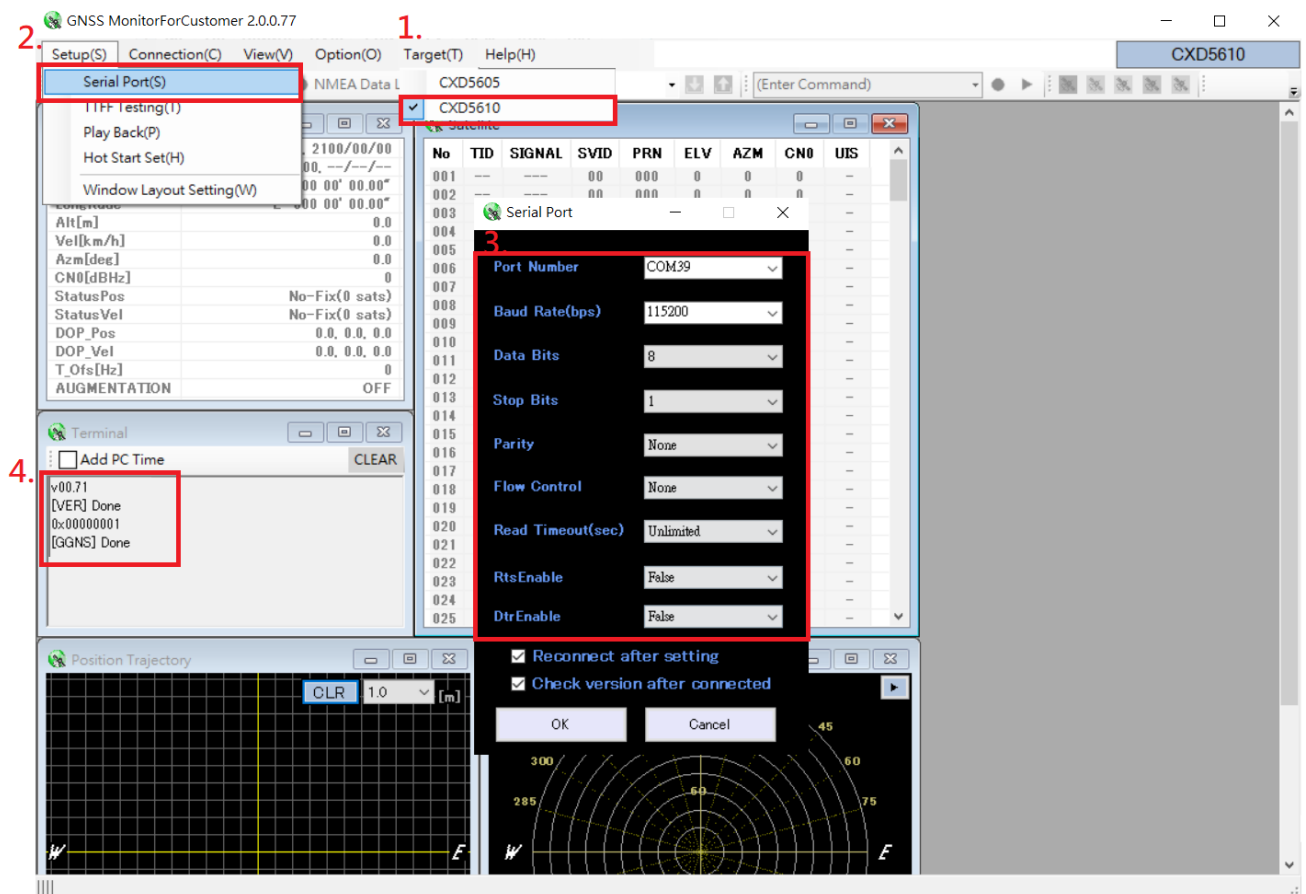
GNSS MonitorForCustomer 2.0.0.77

2. Setup(S) Connection(C) View(V) Option(O) 1. Target(T) Help(H)

CXD5610

Serial Port(S)
TTFF Testing(T)
Play Back(P)
Hot Start Set(H)
Window Layout Setting(W)

NMEA Data L

CXD5605
CXD5610

(Enter Command)

, 2100/00/00
00, --/--/--
00 00' 00.00"
E 000 00' 00.00"

| Alt[m] | 0.0 |
|---|---|
| Vel[km/h] | 0.0 |
| Azm[deg] | 0.0 |
| CN0[dBHz] | 0 |
| StatusPos | No-Fix(0 sats) |
| StatusVel | No-Fix(0 sats) |
| DOP_Pos | 0.0, 0.0, 0.0 |
| DOP_Vel | 0.0, 0.0, 0.0 |
| T_Ofs[Hz] | 0 |
| AUGMENTATION | OFF |

Satellite

| No | TID | SIGNAL | SVID | PRN | ELV | AZM | CN0 | UIS |
|---|---|---|---|---|---|---|---|---|
| 001 | -- | --- | 00 | 000 | 0 | 0 | 0 | – |
| 002 | -- | --- | 00 | 000 | 0 | 0 | 0 | – |
| 003 | | | | | | | | – |
| 004 | | | | | | | | – |
| 005 | | | | | | | | – |
| 006 | | | | | | | | – |
| 007 | | | | | | | | – |
| 008 | | | | | | | | – |
| 009 | | | | | | | | – |
| 010 | | | | | | | | – |
| 011 | | | | | | | | – |
| 012 | | | | | | | | – |
| 013 | | | | | | | | – |
| 014 | | | | | | | | – |
| 015 | | | | | | | | – |
| 016 | | | | | | | | – |
| 017 | | | | | | | | – |
| 018 | | | | | | | | – |
| 019 | | | | | | | | – |
| 020 | | | | | | | | – |
| 021 | | | | | | | | – |
| 022 | | | | | | | | – |
| 023 | | | | | | | | – |
| 024 | | | | | | | | – |
| 025 | | | | | | | | – |

Serial Port

3.

| Port Number | COM39 |
|---|---|
| Baud Rate(bps) | 115200 |
| Data Bits | 8 |
| Stop Bits | 1 |
| Parity | None |
| Flow Control | None |
| Read Timeout(sec) | Unlimited |
| RtsEnable | False |
| DtrEnable | False |

Reconnect after setting
Check version after connected

OK Cancel

Terminal

Add PC Time CLEAR

4.
v00.71
[VER] Done
0x00000001
[GGNS] Done

Position Trajectory

CLR 1.0 [m]

W E

45
300 60
285 75
60
W E